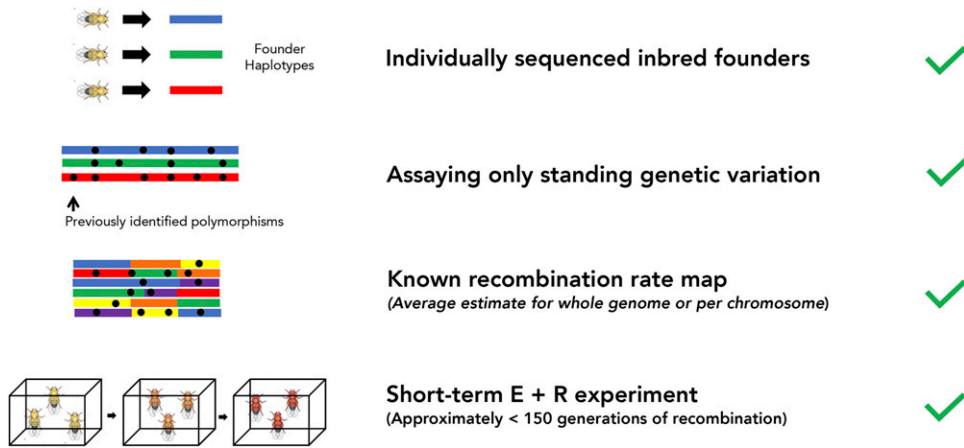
Founder Haplotypes

Individually sequenced inbred founders

Previously identified polymorphisms

Assaying only standing genetic variation

Known recombination rate map
(Average estimate for whole genome or per chromosome)

Short-term E + R experiment
(Approximately < 150 generations of recombination)